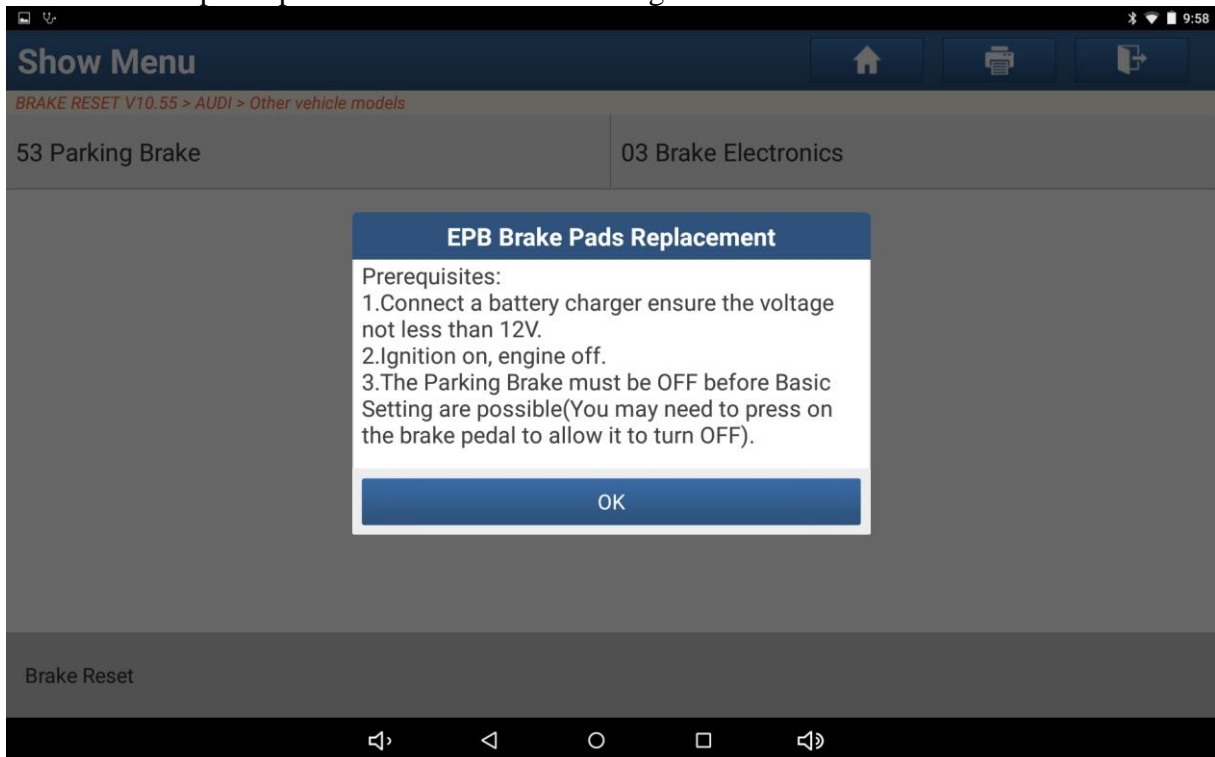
9:58

Show Menu

BRAKE RESET V10.55 > AUDI > Other vehicle models

53 Parking Brake

03 Brake Electronics

EPB Brake Pads Replacement

Prerequisites:
1.Connect a battery charger ensure the voltage not less than 12V.
2.Ignition on, engine off.
3.The Parking Brake must be OFF before Basic Setting are possible(You may need to press on the brake pedal to allow it to turn OFF).

OK

Brake Reset